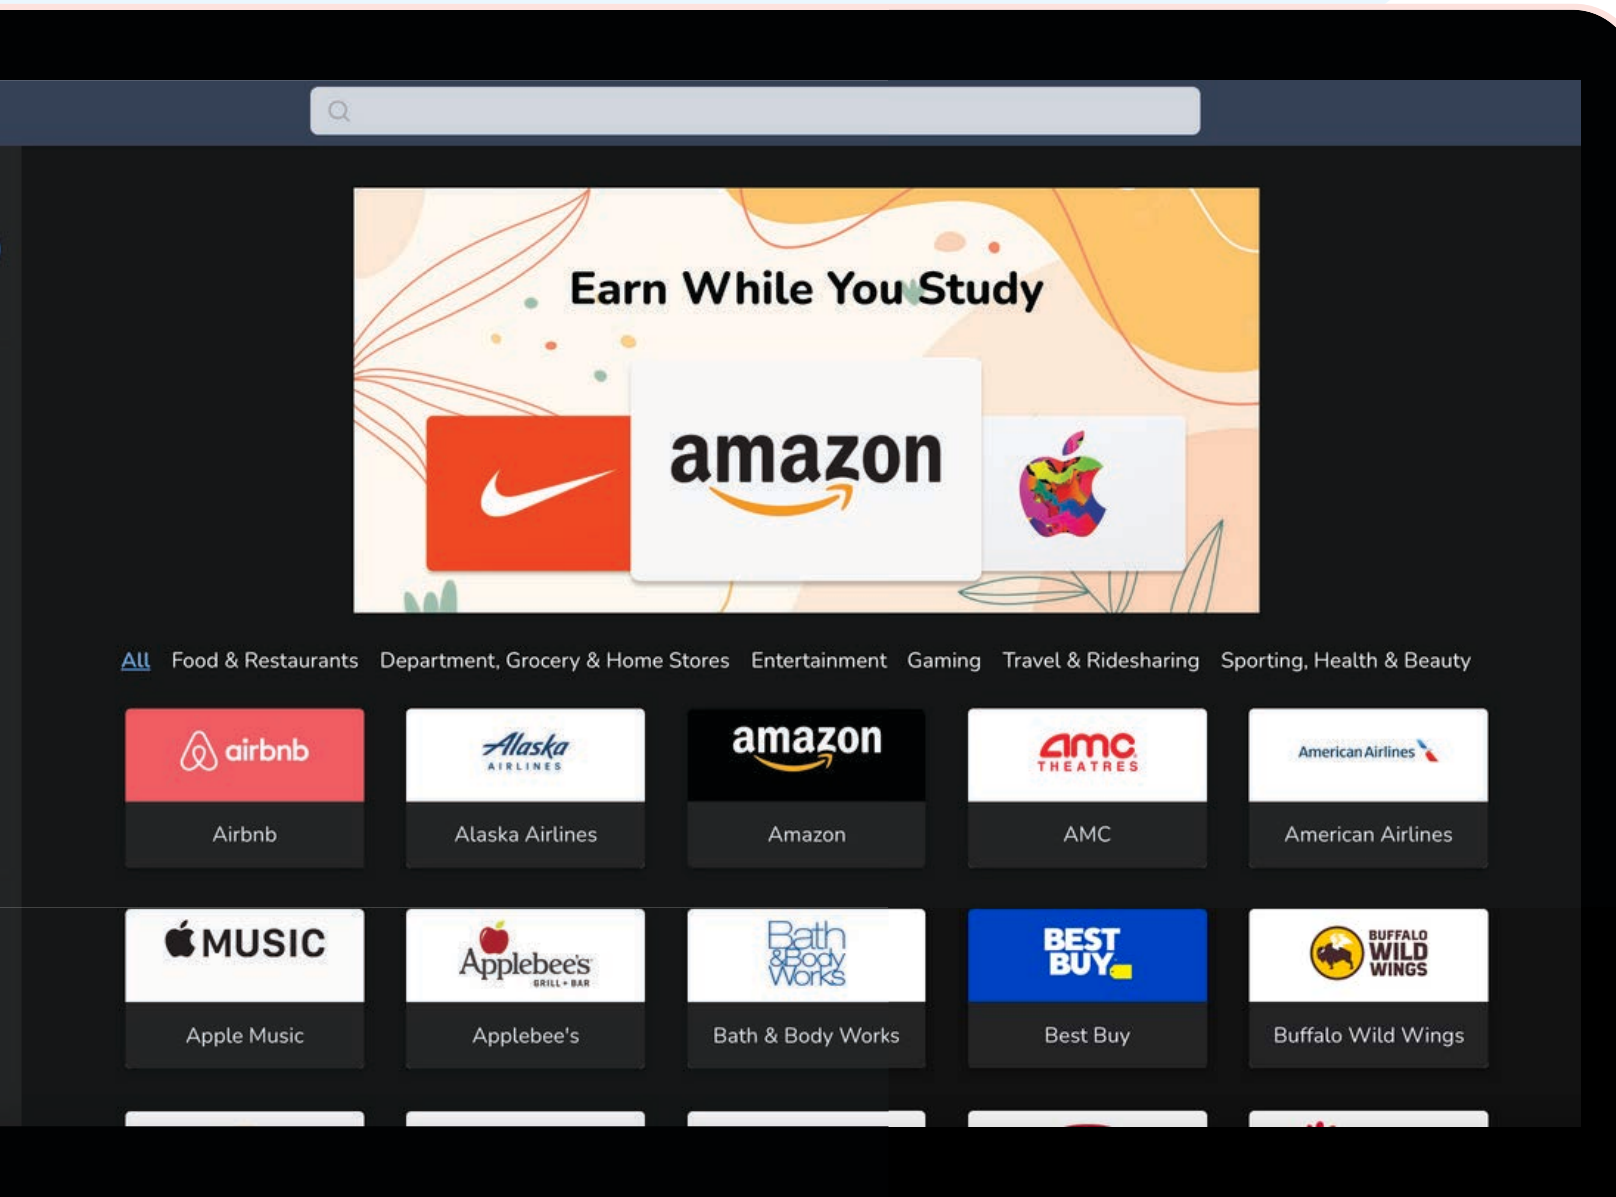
Earn While You Study

amazon

All Food & Restaurants Department, Grocery & Home Stores Entertainment Gaming Travel & Ridesharing Sporting, Health & Beauty

airbnb
Airbnb

Alaska AIRLINES
Alaska Airlines

amazon
Amazon

amc THEATRES
AMC

American Airlines
American Airlines

MUSIC
Apple Music

Applebee's GRILL + BAR
Applebee's

Bath & Body Works
Bath & Body Works

BEST BUY
Best Buy

BUFFALO WILD WINGS
Buffalo Wild Wings